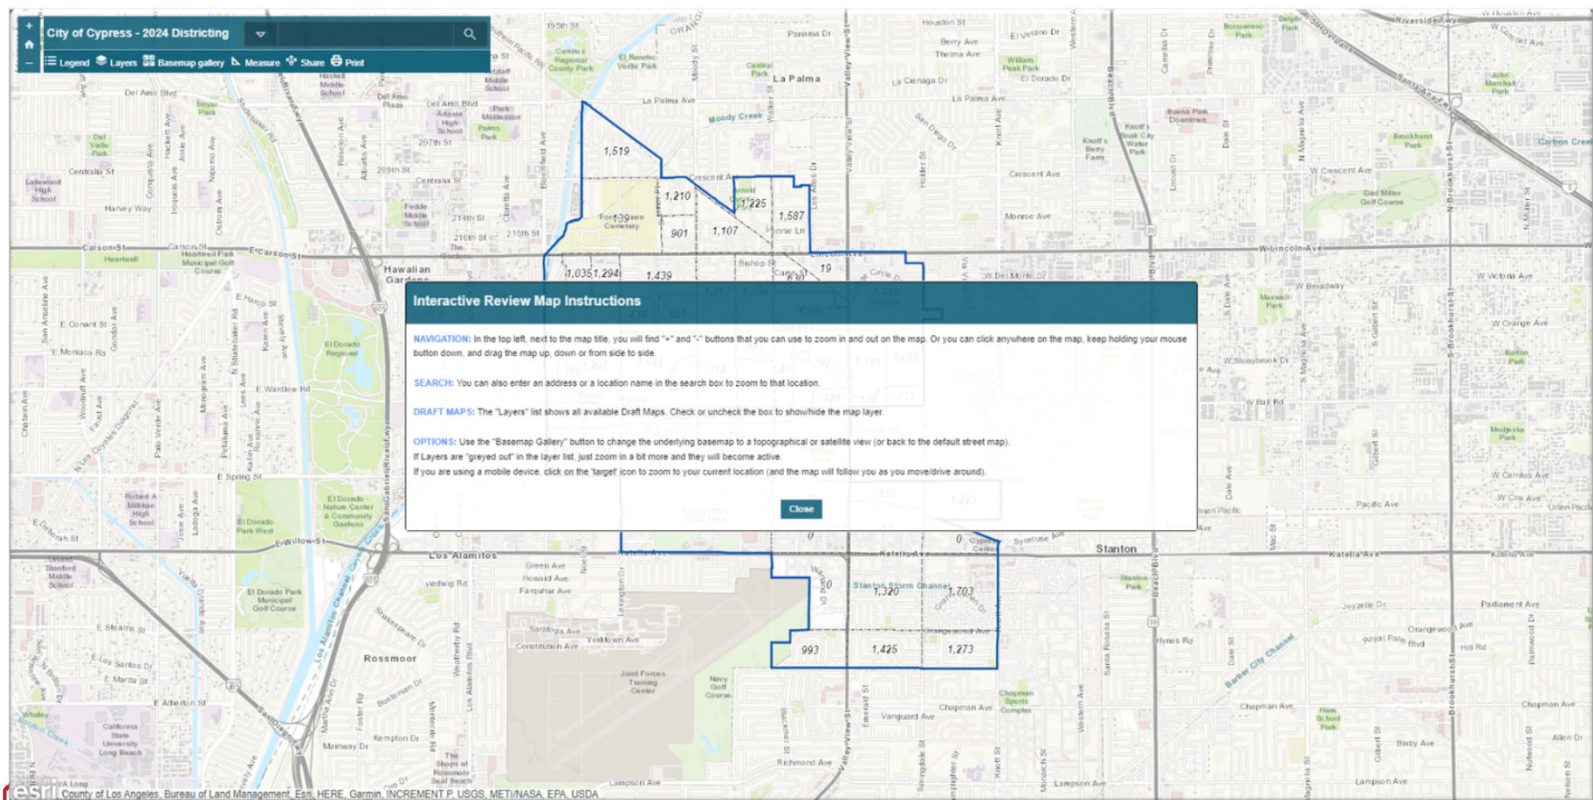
City of Cypress - 2024 Districting

Legend Layers Basemap gallery Measure Share Print

Interactive Review Map Instructions

NAVIGATION: In the top left, next to the map title, you will find "+" and "-" buttons that you can use to zoom in and out on the map. Or you can click anywhere on the map, keep holding your mouse button down, and drag the map up, down or from side to side.

SEARCH: You can also enter an address or a location name in the search box to zoom to that location.

DRAFT MAPS: The "Layers" list shows all available Draft Maps. Check or uncheck the box to show/hide the map layer.

OPTIONS: Use the "Basemap Gallery" button to change the underlying basemap to a topographical or satellite view (or back to the default street map).
If Layers are "greyed out" in the layer list, just zoom in a bit more and they will become active.
If you are using a mobile device, click on the 'target' icon to zoom to your current location (and the map will follow you as you move/drive around).

Close

1,519
1,210
1,225
1,587
901
1,107
19
1,035
1,294
1,439
1,320
1,703
993
1,425
1,273
0
0

La Palma
Hawaiian Gardens
Los Alamitos
Stanton
Rossmoor
Del Amo Blvd
La Palma Ave
Moody Creek
Crescent Ave
Carson St
Lincoln Ave
Katella Ave
Cerritos Ave
Ball Rd
Orange Ave
Lampson Ave
Chapman Ave
Vanguard Ave
Stanton Storm Channel
Orangewood Ave
Joint Forces Training Center
Cypress College
Knott's Berry Farm
El Dorado Regional
Carbon Creek
Coyote Creek
Lakewood High School

esri County of Los Angeles, Bureau of Land Management, Esri, HERE, Garmin, INCREMENT P, USGS, METI/NASA, EPA, USDA